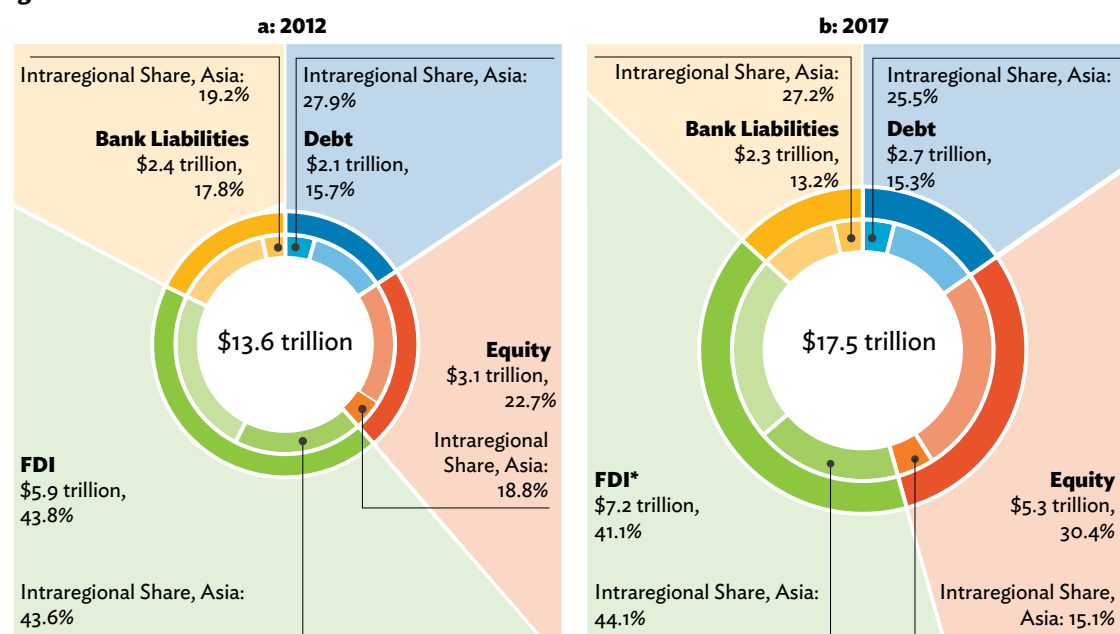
a: 2012

Intraregional Share, Asia: 19.2%

Intraregional Share, Asia: 27.9%

Bank Liabilities $2.4 trillion, 17.8%

Debt $2.1 trillion, 15.7%

$13.6 trillion

Equity $3.1 trillion, 22.7%

Intraregional Share, Asia: 18.8%

FDI $5.9 trillion, 43.8%

Intraregional Share, Asia: 43.6%

b: 2017

Intraregional Share, Asia: 27.2%

Intraregional Share, Asia: 25.5%

Bank Liabilities $2.3 trillion, 13.2%

Debt $2.7 trillion, 15.3%

$17.5 trillion

FDI* $7.2 trillion, 41.1%

Equity $5.3 trillion, 30.4%

Intraregional Share, Asia: 44.1%

Intraregional Share, Asia: 15.1%